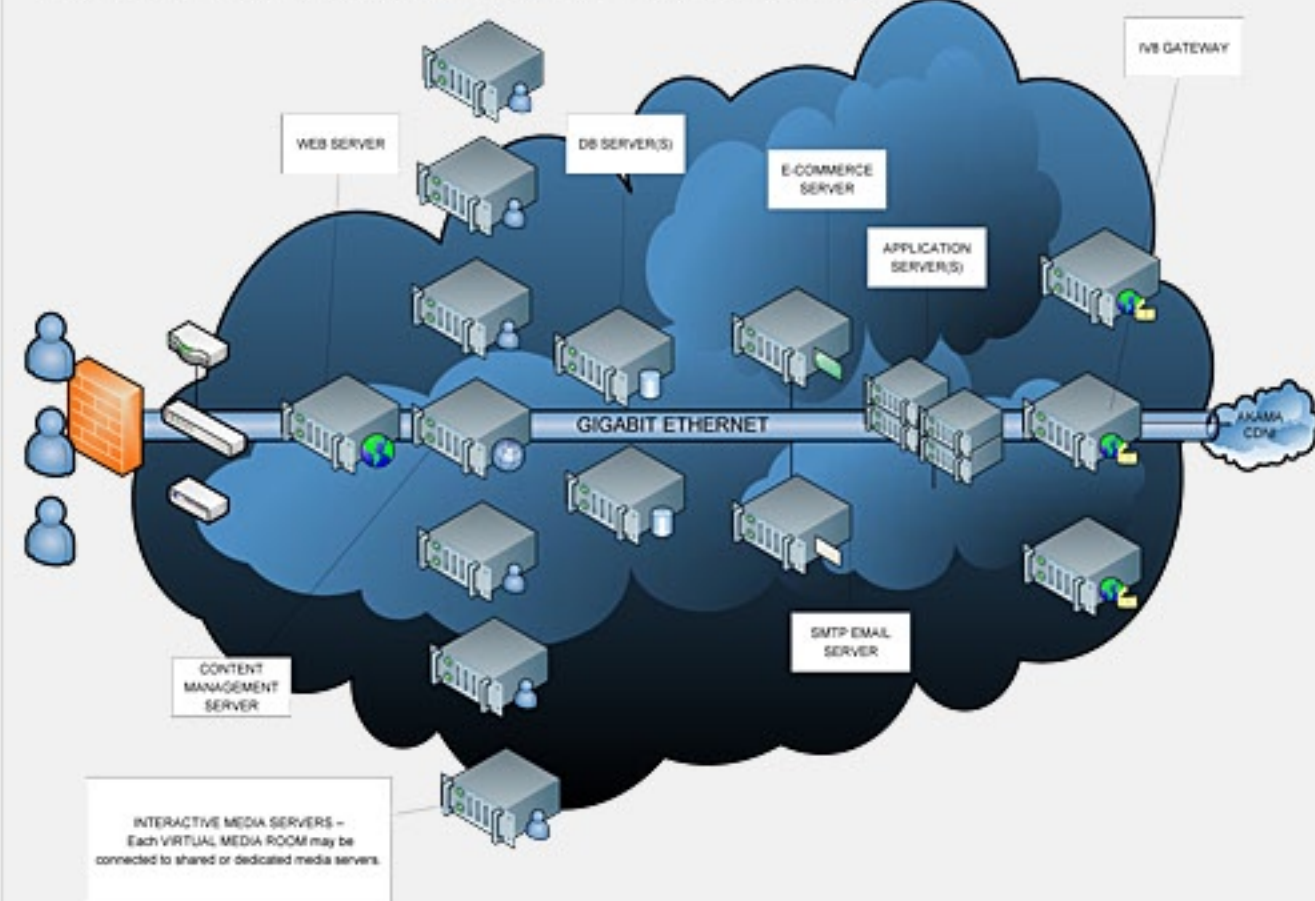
IVB GATEWAY

WEB SERVER

DB SERVER(S)

E-COMMERCE SERVER

APPLICATION SERVER(S)

GIGABIT ETHERNET

AKAMAI CDN

SMTP EMAIL SERVER

CONTENT MANAGEMENT SERVER

INTERACTIVE MEDIA SERVERS – Each VIRTUAL MEDIA ROOM may be connected to shared or dedicated media servers.